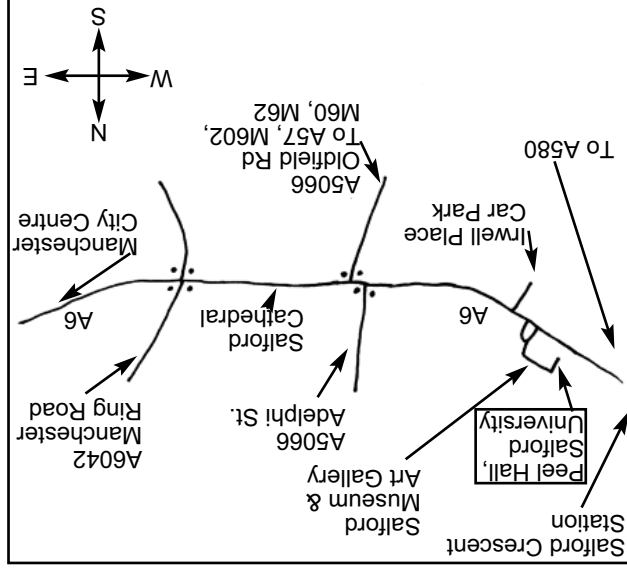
S
W
E
N

To A580

A5066
Oldfield Rd
To A57, M602,
M60, M62

Irwell Place
Car Park

Manchester
City Centre

A6

A6

Salford
Cathedral

Salford Crescent
Station

Peel Hall,
Salford
University

Salford
Museum
&
Art Gallery

A5066
Adelphi St.

A6042
Manchester
Ring Road